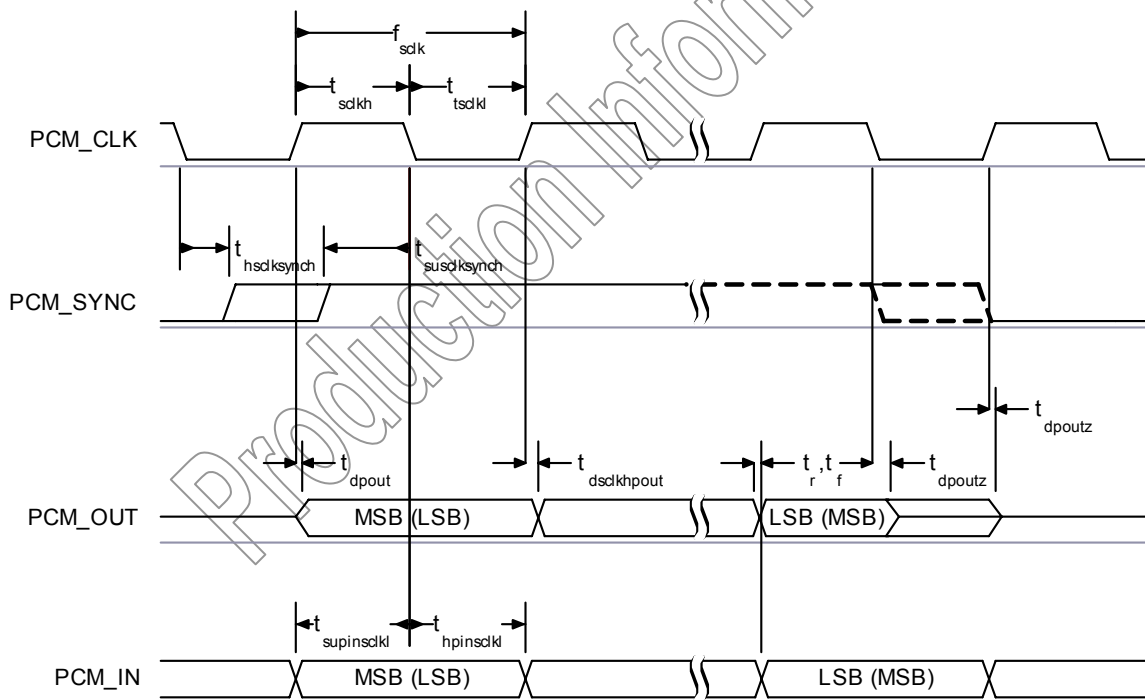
$f_{sclk}$

$t_{sclkh}$ $t_{tsclkl}$

PCM_CLK

$t_{hsclksynch}$ $t_{susclksynch}$

PCM_SYNC

$t_{dpoutz}$

$t_{dpout}$ $t_{dsclkhpout}$ $t_r, t_f$ $t_{dpoutz}$

PCM_OUT MSB (LSB) LSB (MSB)

$t_{supinsclkl}$ $t_{hpinsclkl}$

PCM_IN MSB (LSB) LSB (MSB)

Production Information